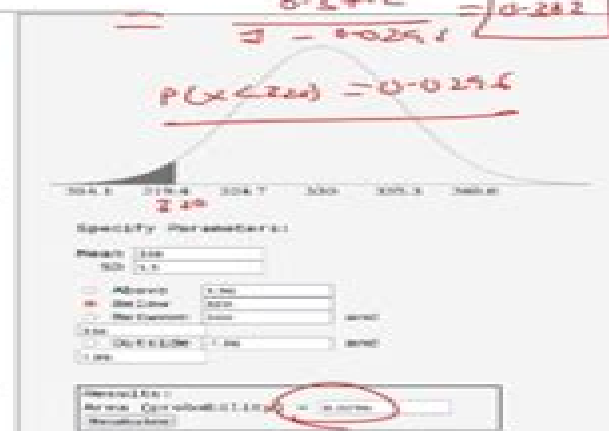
$= \frac{0.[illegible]}{1 - 0.0296} = 0.282$

P(x<220) = 0.0296

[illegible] 219.4 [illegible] 330 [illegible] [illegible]

220

Specify Parameters:

Mean: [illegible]

SD: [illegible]

Above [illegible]

Below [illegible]

Between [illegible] and

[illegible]

Outside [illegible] and

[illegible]

Results:

Area (probability) = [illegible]

Recalculate